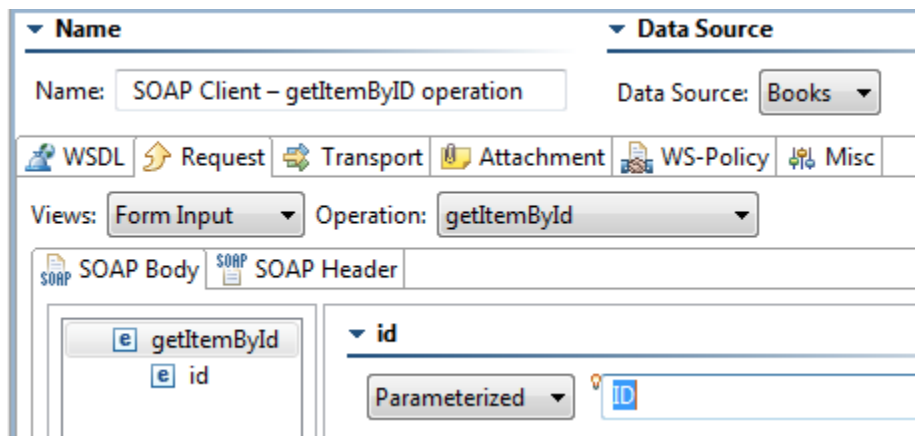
Name

Data Source

Name: SOAP Client – getItemByID operation

Data Source: Books

WSDL | Request | Transport | Attachment | WS-Policy | Misc

Views: Form Input

Operation: getItemById

SOAP Body | SOAP Header

e getItemById
e id

id

Parameterized

ID